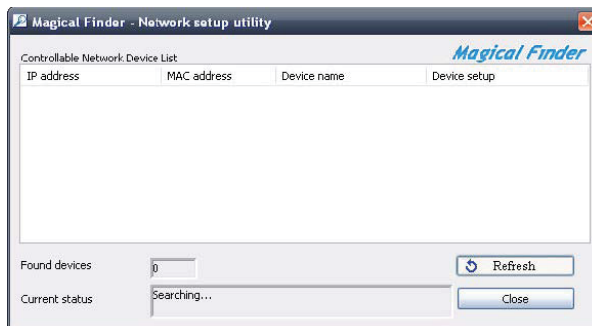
Magical Finder - Network setup utility

Controllable Network Device List

Magical Finder

| IP address | MAC address | Device name | Device setup |
|---|---|---|---|

Found devices 0

Refresh

Current status Searching...

Close